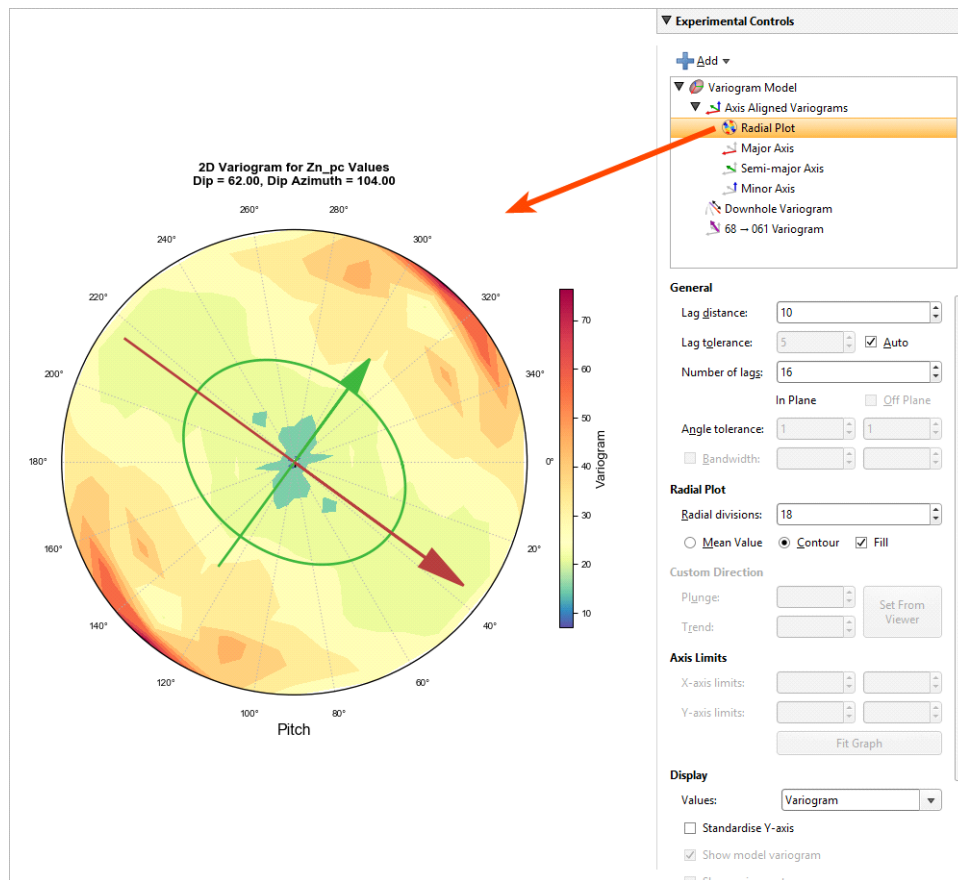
2D Variogram for Zn_pc Values
Dip = 62.00, Dip Azimuth = 104.00

260° 280° 240° 300° 220° 320° 200° 340° 180° 0° 160° 20° 140° 40° 120° 60° 100° 80°

Pitch

70
60
50
40
30
20
10
Variogram

▼ Experimental Controls

Add ▾

Variogram Model
Axis Aligned Variograms
Radial Plot
Major Axis
Semi-major Axis
Minor Axis
Downhole Variogram
68 → 061 Variogram

General
Lag distance: 10
Lag tolerance: 5 ☑ Auto
Number of lags: 16
In Plane ☐ Off Plane
Angle tolerance: 1 1
☐ Bandwidth:

Radial Plot
Radial divisions: 18
○ Mean Value ● Contour ☑ Fill

Custom Direction
Plunge:
Trend:
Set From Viewer

Axis Limits
X-axis limits:
Y-axis limits:
Fit Graph

Display
Values: Variogram
☐ Standardise Y-axis
☑ Show model variogram